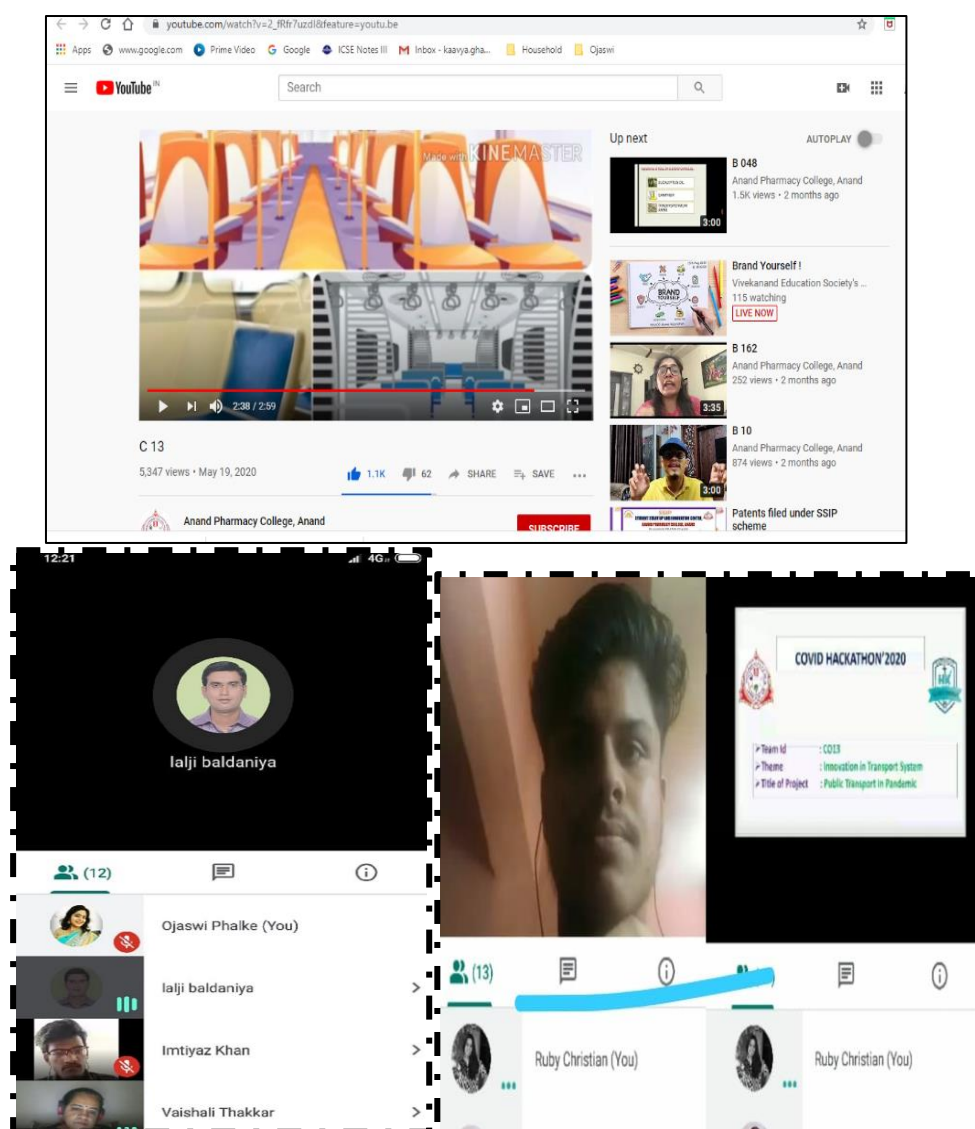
youtube.com/watch?v=2_fRfr7uzdI&feature=youtu.be

Apps www.google.com Prime Video Google ICSE Notes III Inbox - kaavya.gha... Household Ojaswi

YouTube IN

Search

Made with KINEMASTER

2:38 / 2:59

C 13

5,347 views • May 19, 2020

1.1K 62 SHARE SAVE ...

Anand Pharmacy College, Anand

SUBSCRIBE

Up next

AUTOPLAY

B 048
Anand Pharmacy College, Anand
1.5K views • 2 months ago
3:00

Brand Yourself !
Vivekanand Education Society's ...
115 watching
LIVE NOW

B 162
Anand Pharmacy College, Anand
252 views • 2 months ago
3:35

B 10
Anand Pharmacy College, Anand
874 views • 2 months ago
3:00

Patents filed under SSIP scheme

12:21 4G

lalji baldaniya

(12)

Ojaswi Phalke (You)

lalji baldaniya

Imtiyaz Khan

Vaishali Thakkar

COVID HACKATHON'2020

Team Id : CO13
Theme : Innovation in Transport System
Title of Project : Public Transport in Pandemic

(13)

Ruby Christian (You)

Ruby Christian (You)